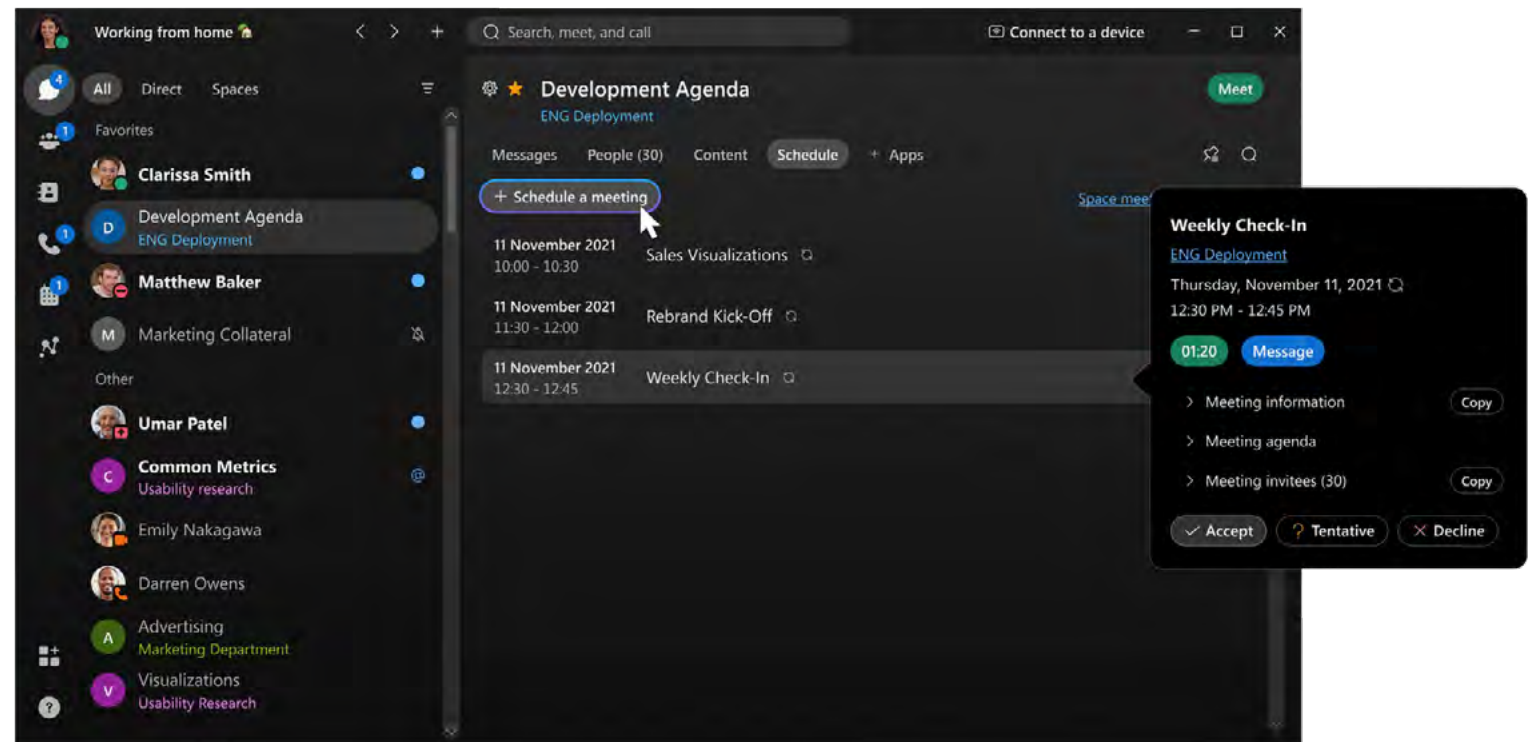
Working from home

Search, meet, and call

Connect to a device

4
1
1
1

All Direct Spaces

Favorites

Clarissa Smith

D Development Agenda
ENG Deployment

Matthew Baker

M Marketing Collateral

Other

Umar Patel

C Common Metrics
Usability research

Emily Nakagawa

Darren Owens

A Advertising
Marketing Department

V Visualizations
Usability Research

Development Agenda
ENG Deployment

Meet

Messages People (30) Content Schedule + Apps

+ Schedule a meeting

Space mee

11 November 2021
10:00 - 10:30
Sales Visualizations

11 November 2021
11:30 - 12:00
Rebrand Kick-Off

11 November 2021
12:30 - 12:45
Weekly Check-In

Weekly Check-In
ENG Deployment
Thursday, November 11, 2021
12:30 PM - 12:45 PM

01:20 Message

Meeting information Copy
Meeting agenda
Meeting invitees (30) Copy

Accept ? Tentative × Decline